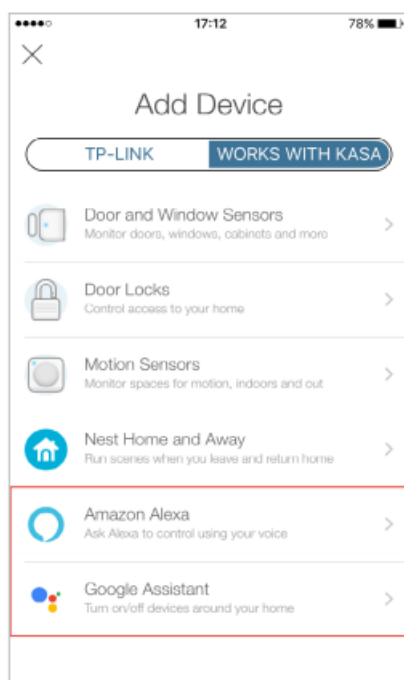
17:12

78%

Add Device

TP-LINK

WORKS WITH KASA

Door and Window Sensors
Monitor doors, windows, cabinets and more

Door Locks
Control access to your home

Motion Sensors
Monitor spaces for motion, indoors and out

Nest Home and Away
Run scenes when you leave and return home

Amazon Alexa
Ask Alexa to control using your voice

Google Assistant
Turn on/off devices around your home